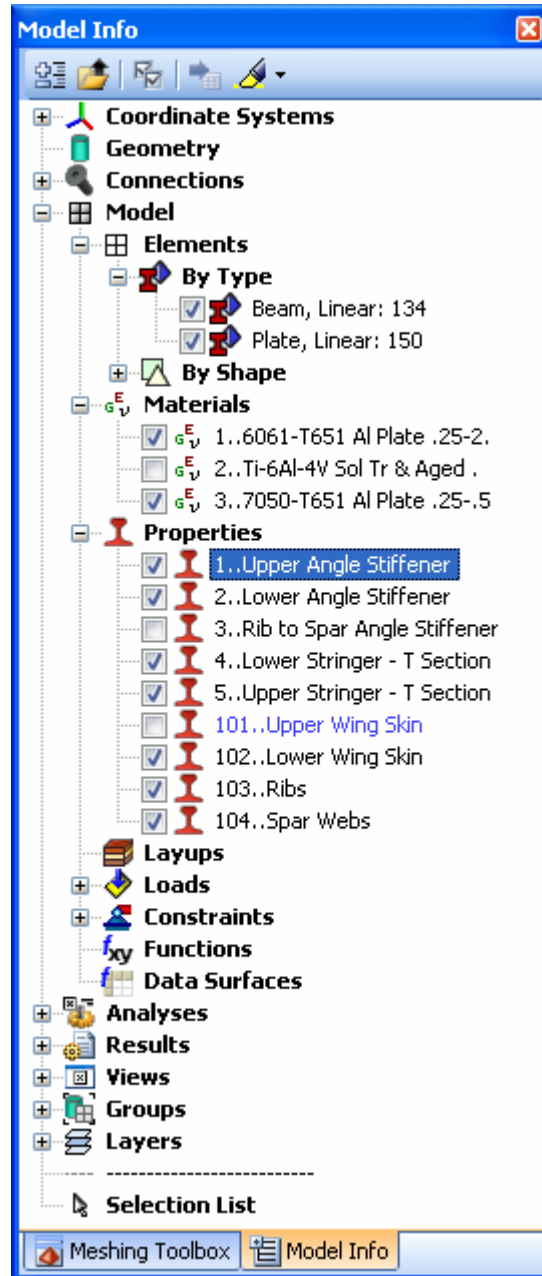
Model Info

Coordinate Systems
Geometry
Connections
Model
Elements
By Type
Beam, Linear: 134
Plate, Linear: 150
By Shape
Materials
1..6061-T651 Al Plate .25-2.
2..Ti-6Al-4V Sol Tr & Aged .
3..7050-T651 Al Plate .25-.5
Properties
1..Upper Angle Stiffener
2..Lower Angle Stiffener
3..Rib to Spar Angle Stiffener
4..Lower Stringer - T Section
5..Upper Stringer - T Section
101..Upper Wing Skin
102..Lower Wing Skin
103..Ribs
104..Spar Webs
Layups
Loads
Constraints
Functions
Data Surfaces
Analyses
Results
Views
Groups
Layers
-------------------------
Selection List

Meshing Toolbox
Model Info